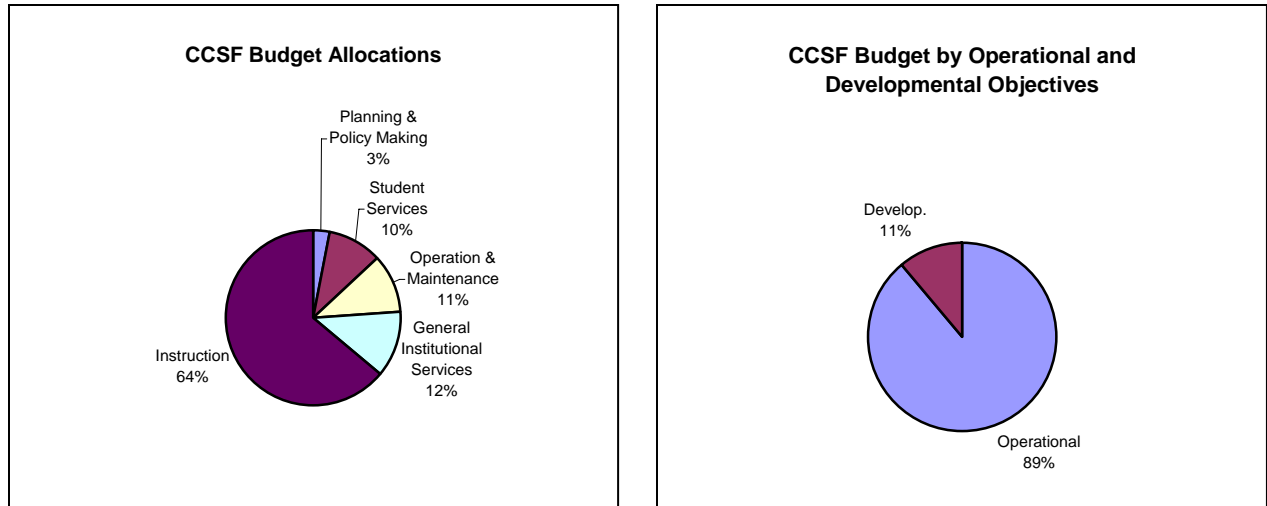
CCSF Budget Allocations

Planning & Policy Making 3%

Student Services 10%

Operation & Maintenance 11%

General Institutional Services 12%

Instruction 64%

CCSF Budget by Operational and Developmental Objectives

Develop. 11%

Operational 89%